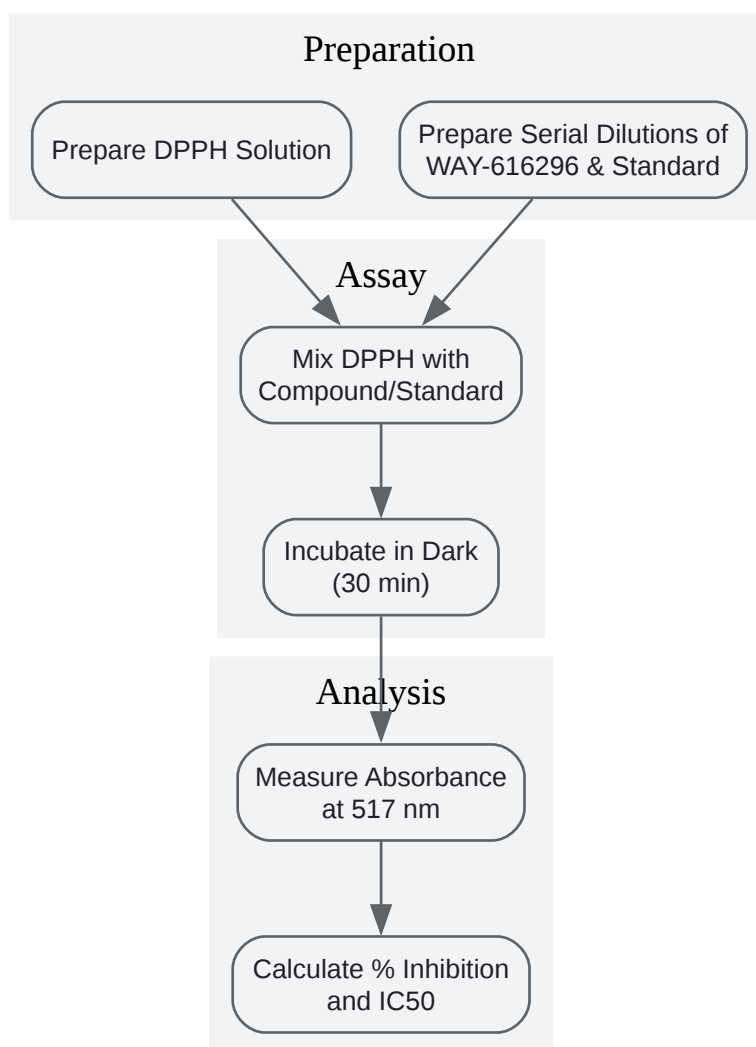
Preparation

Prepare DPPH Solution

Prepare Serial Dilutions of WAY-616296 & Standard

Assay

Mix DPPH with Compound/Standard

Incubate in Dark (30 min)

Analysis

Measure Absorbance at 517 nm

Calculate % Inhibition and IC50